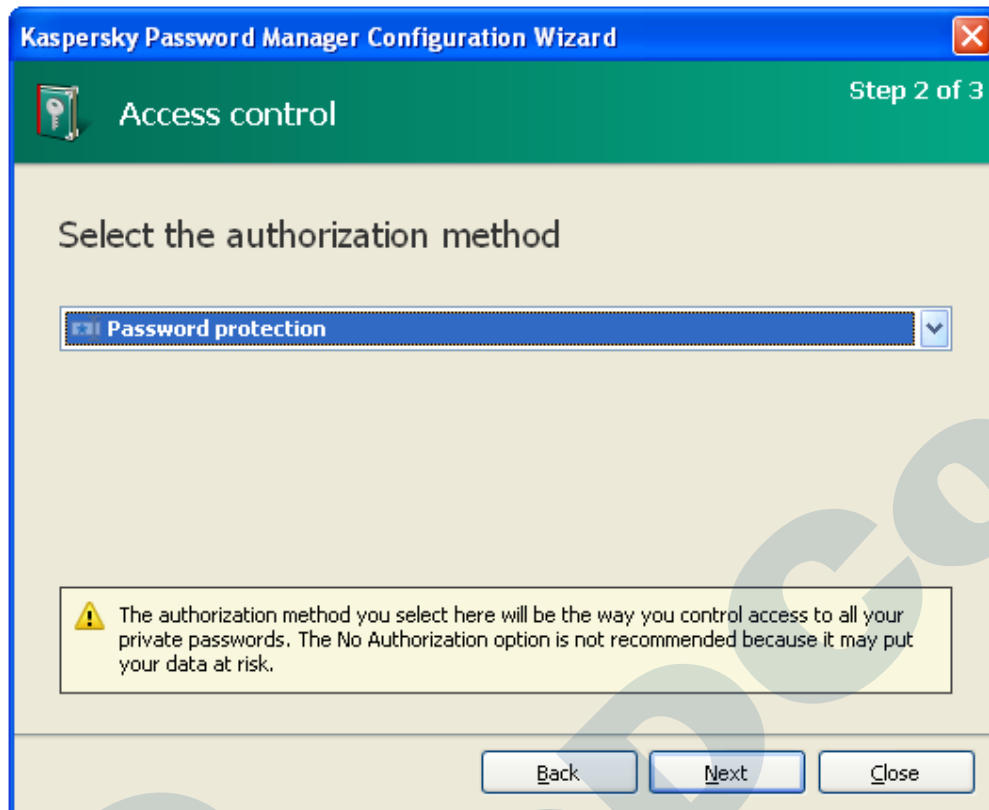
Kaspersky Password Manager Configuration Wizard

Access control

Step 2 of 3

Select the authorization method

Password protection

The authorization method you select here will be the way you control access to all your private passwords. The No Authorization option is not recommended because it may put your data at risk.

Back
Next
Close